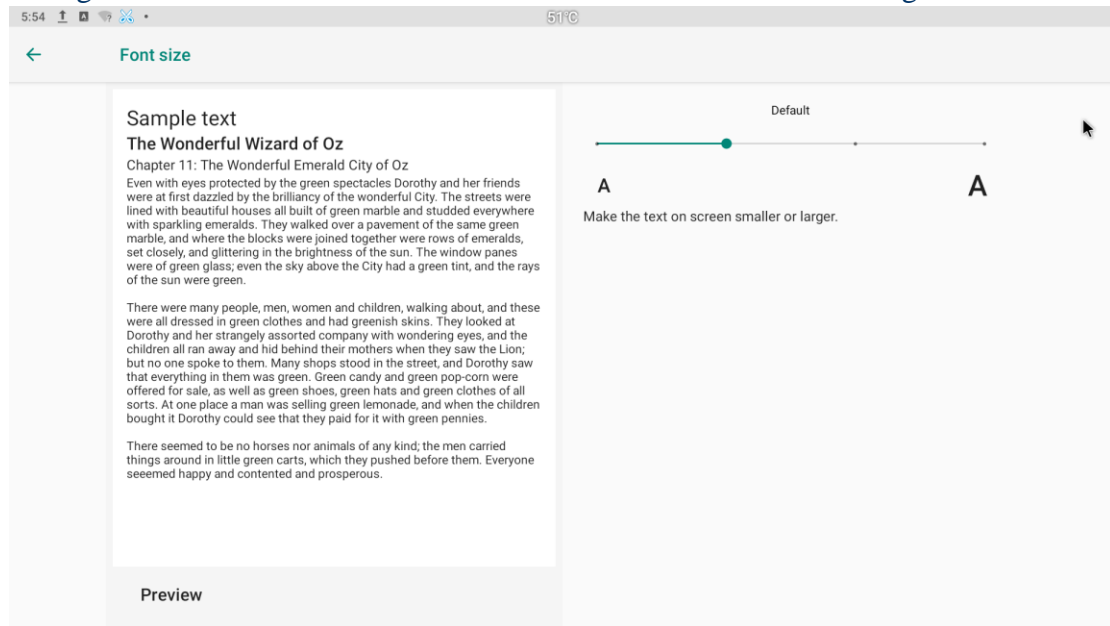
5:54

51°C

←

Font size

Sample text

The Wonderful Wizard of Oz

Chapter 11: The Wonderful Emerald City of Oz

Even with eyes protected by the green spectacles Dorothy and her friends were at first dazzled by the brilliancy of the wonderful City. The streets were lined with beautiful houses all built of green marble and studded everywhere with sparkling emeralds. They walked over a pavement of the same green marble, and where the blocks were joined together were rows of emeralds, set closely, and glittering in the brightness of the sun. The window panes were of green glass; even the sky above the City had a green tint, and the rays of the sun were green.

There were many people, men, women and children, walking about, and these were all dressed in green clothes and had greenish skins. They looked at Dorothy and her strangely assorted company with wondering eyes, and the children all ran away and hid behind their mothers when they saw the Lion; but no one spoke to them. Many shops stood in the street, and Dorothy saw that everything in them was green. Green candy and green pop-corn were offered for sale, as well as green shoes, green hats and green clothes of all sorts. At one place a man was selling green lemonade, and when the children bought it Dorothy could see that they paid for it with green pennies.

There seemed to be no horses nor animals of any kind; the men carried things around in little green carts, which they pushed before them. Everyone seeemed happy and contented and prosperous.

Preview

Default

A

A

Make the text on screen smaller or larger.